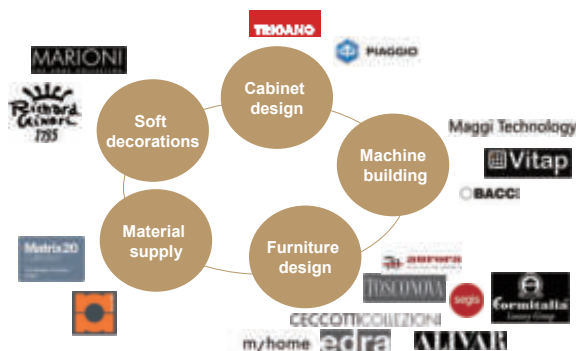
TRIGANO

PIAGGIO

MARIONI

Richard Ginori 1735

Cabinet design

Soft decorations

Maggi Technology

Machine building

Vitap

BACCI

Material supply

Furniture design

Matrix20

aurora

TOSCONOVA

segis

formitalia

CECCOTTI COLLEZIONI

my home

edra

ALIVAR